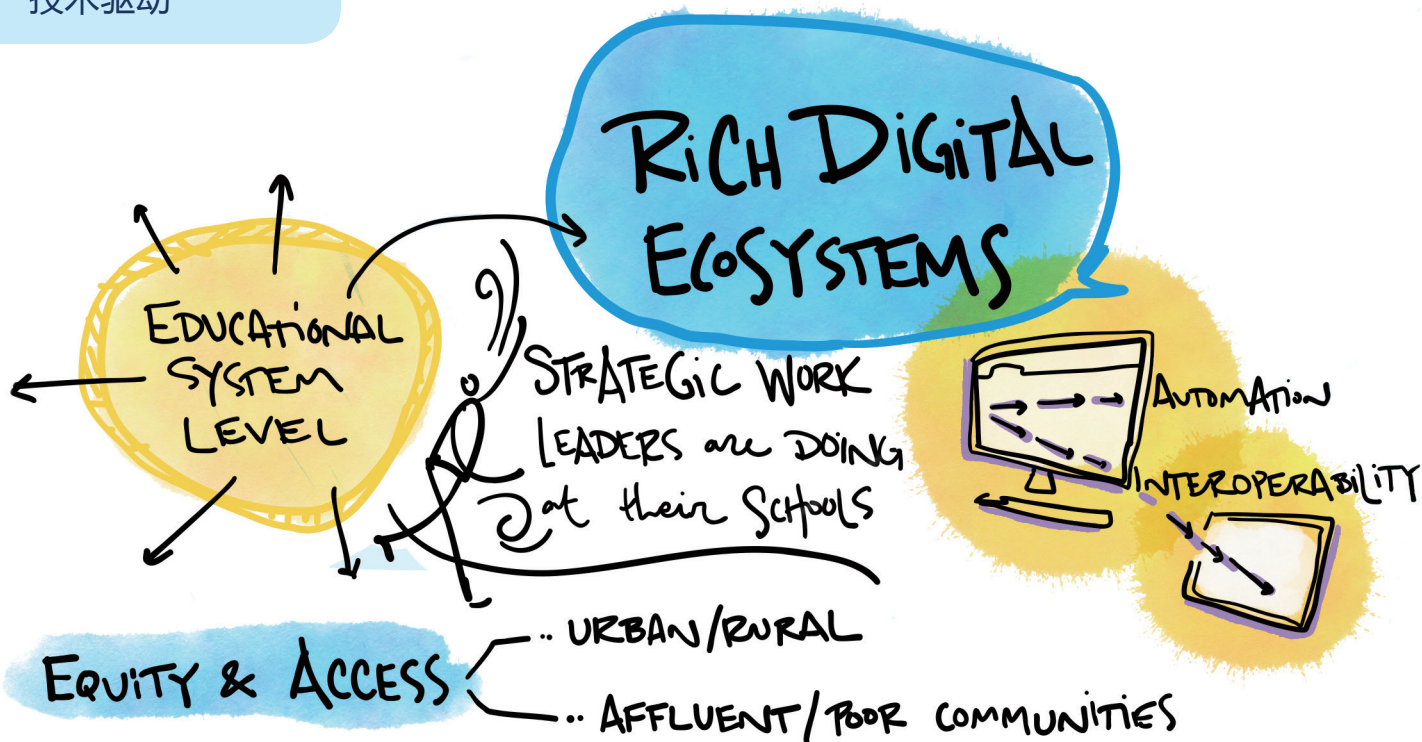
技术驱动

RiCH DiGiTAL ECOSYSTEMS

EDUCATioNAL SYSTEM LEVEL

STRATEGIC WORK LEADERS are DOING at their SCHools

AUTOMATioN

INTEROPERABiLITY

EQUiTY & ACCESS

.. URBAN/RURAL

.. AFFLUENT/POOR COMMUNITIES